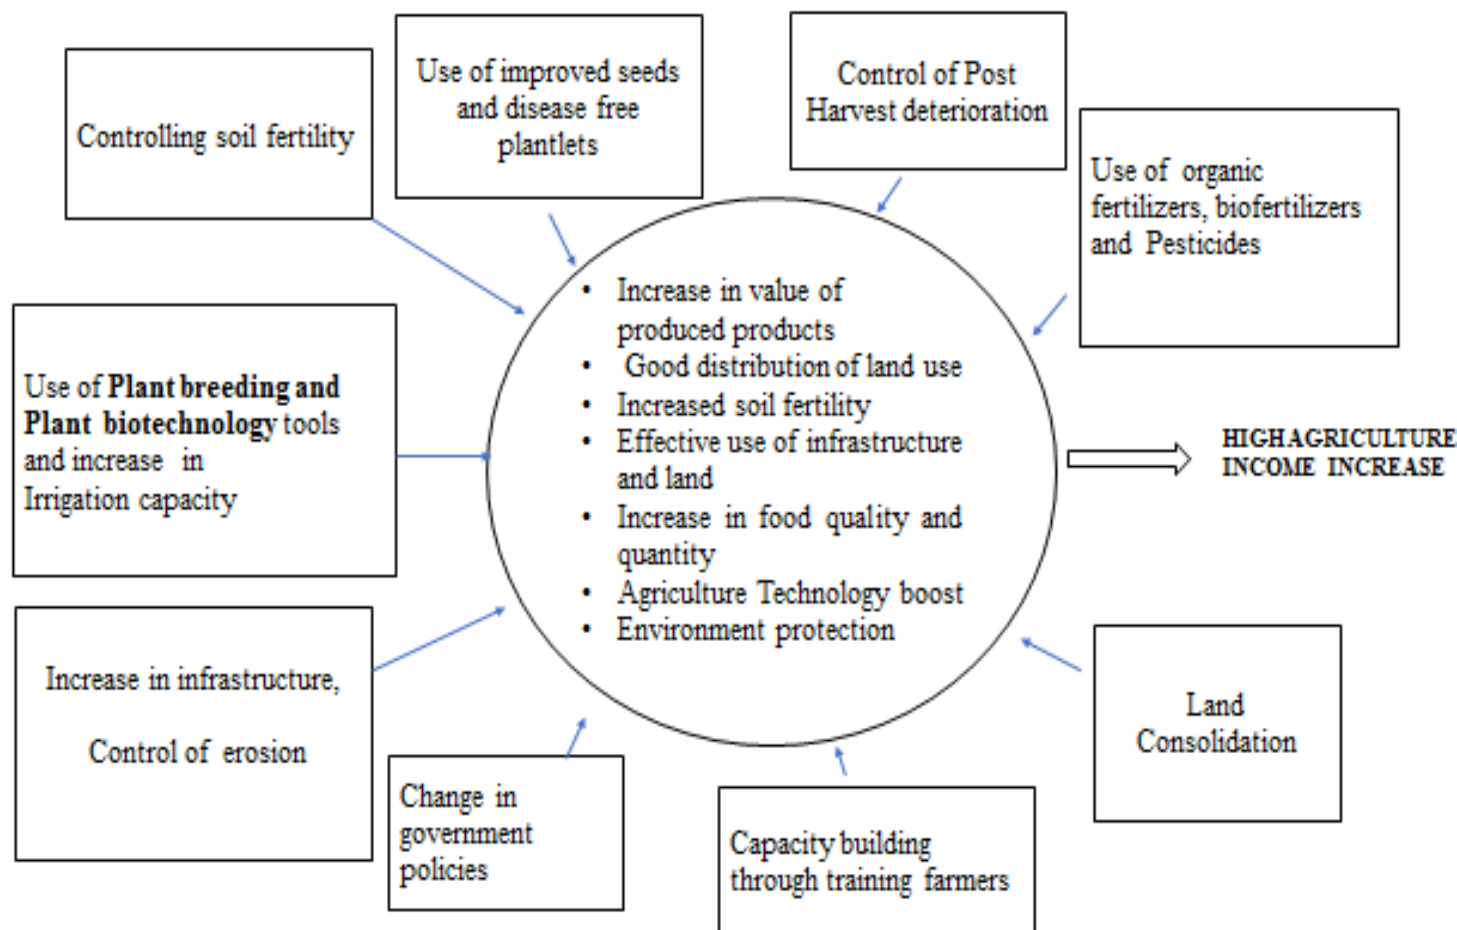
Controlling soil fertility

Use of improved seeds and disease free plantlets

Control of Post Harvest deterioration

Use of organic fertilizers, biofertilizers and Pesticides

Use of **Plant breeding and Plant biotechnology** tools and increase in Irrigation capacity

- Increase in value of produced products
- Good distribution of land use
- Increased soil fertility
- Effective use of infrastructure and land
- Increase in food quality and quantity
- Agriculture Technology boost
- Environment protection

HIGHAGRICULTURE INCOME INCREASE

Increase in infrastructure,

Control of erosion

Change in government policies

Capacity building through training farmers

Land Consolidation